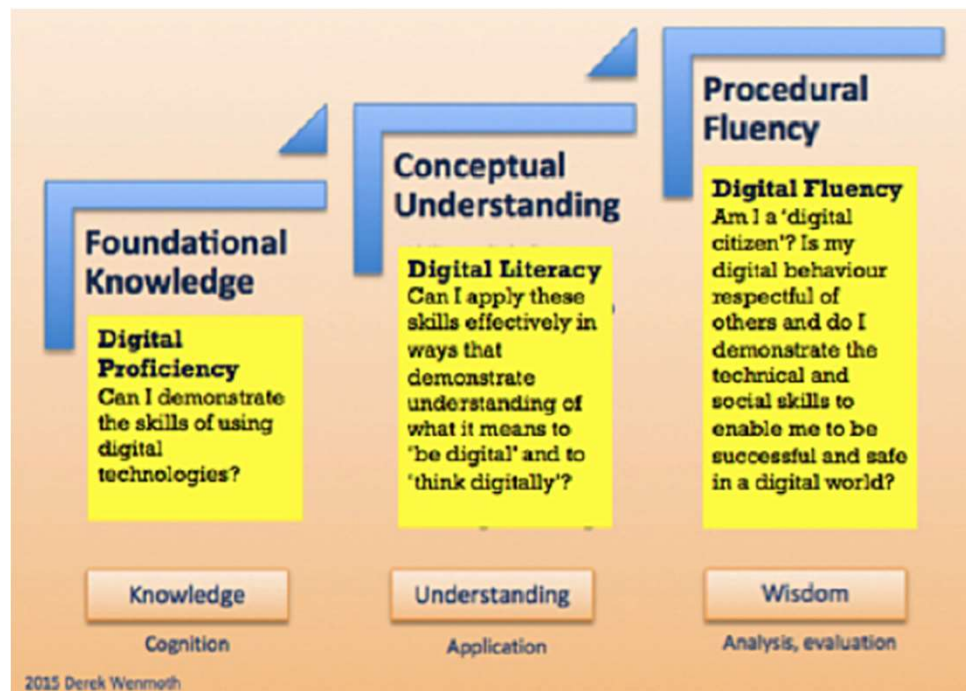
Foundational Knowledge

Digital Proficiency
Can I demonstrate the skills of using digital technologies?

Knowledge

Cognition

Conceptual Understanding

Digital Literacy
Can I apply these skills effectively in ways that demonstrate understanding of what it means to 'be digital' and to 'think digitally'?

Understanding

Application

Procedural Fluency

Digital Fluency
Am I a 'digital citizen'? Is my digital behaviour respectful of others and do I demonstrate the technical and social skills to enable me to be successful and safe in a digital world?

Wisdom

Analysis, evaluation

2015 Derek Wenmoth